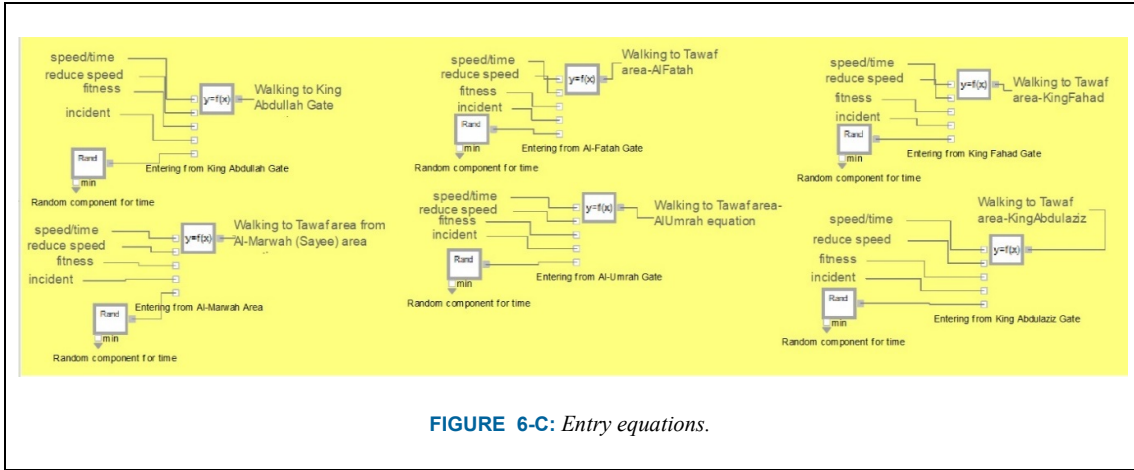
speed/time
reduce speed
fitness
incident
y=f(x)
Walking to King Abdullah Gate
Rand
min
Entering from King Abdullah Gate
Random component for time

speed/time
reduce speed
fitness
incident
y=f(x)
Walking to Tawaf area from Al-Marwah (Sayee) area
Entering from Al-Marwah Area
Rand
min
Random component for time

speed/time
reduce speed
fitness
incident
y=f(x)
Walking to Tawaf area-AlFatah
Rand
min
Entering from Al-Fatah Gate
Random component for time

speed/time
reduce speed
fitness
incident
y=f(x)
Walking to Tawaf area-AlUmrah equation
Rand
min
Entering from Al-Umrah Gate
Random component for time

speed/time
reduce speed
fitness
incident
y=f(x)
Walking to Tawaf area-KingFahad
Rand
min
Entering from King Fahad Gate
Random component for time

Walking to Tawaf area-KingAbdulaziz
speed/time
reduce speed
fitness
incident
y=f(x)
Rand
min
Entering from King Abdulaziz Gate
Random component for time

FIGURE 6-C: Entry equations.